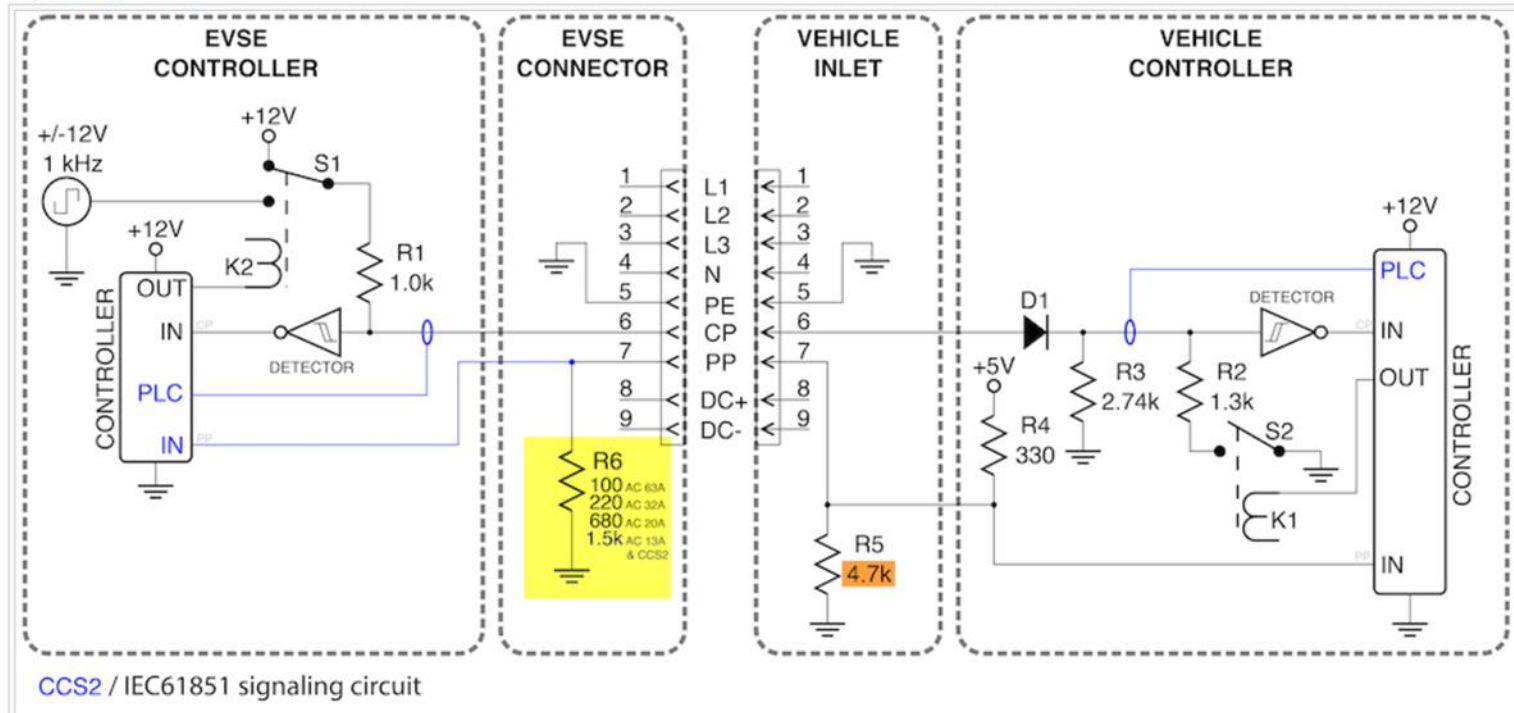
EVSE CONTROLLER

EVSE CONNECTOR

VEHICLE INLET

VEHICLE CONTROLLER

+/-12V
1 kHz

+12V
S1

+12V
K2
R1
1.0k

CONTROLLER
OUT
IN
PLC
IN
CP
PP
DETECTOR

1 L1 1
2 L2 2
3 L3 3
4 N 4
5 PE 5
6 CP 6
7 PP 7
8 DC+ 8
9 DC- 9

R6
100 AC 63A
220 AC 32A
680 AC 20A
1.5k AC 13A & CCS2

R5
4.7k

+12V
PLC
DETECTOR
D1
CP
IN
OUT
+5V
R3
2.74k
R2
1.3k
R4
330
S2
K1
PP
IN
CONTROLLER

CCS2 / IEC61851 signaling circuit